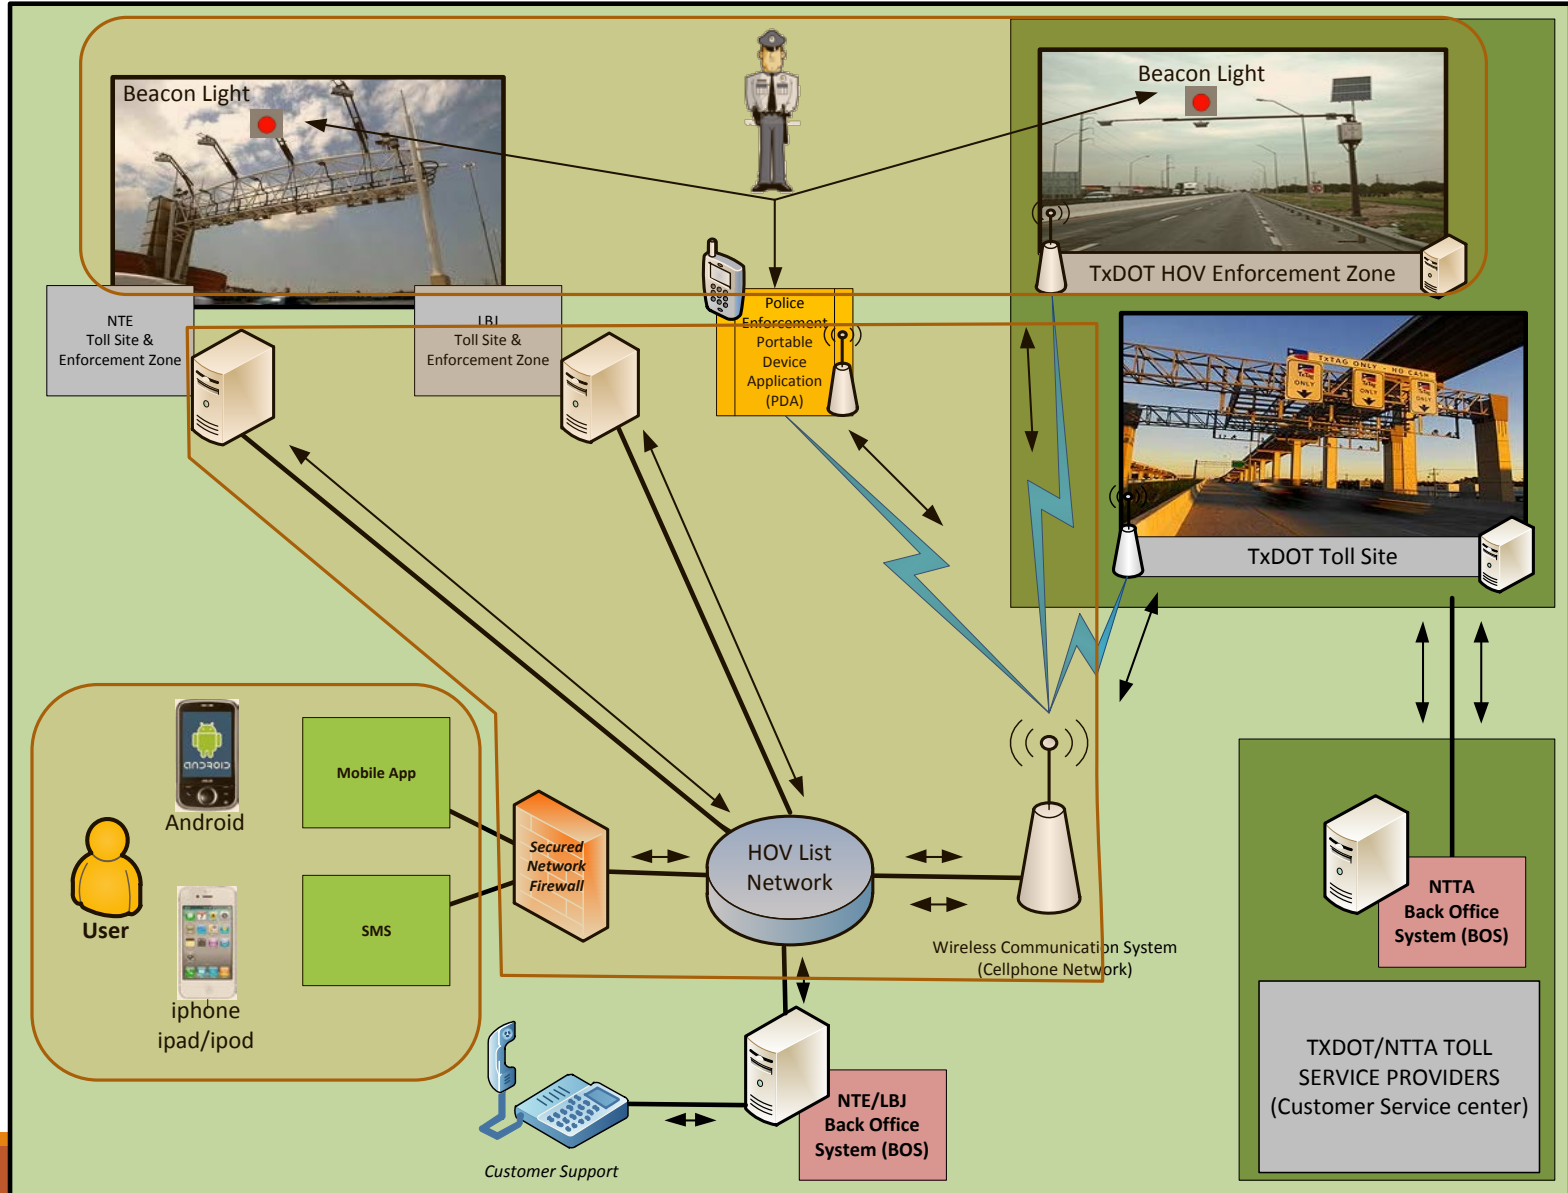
Beacon Light

Beacon Light

TxDOT HOV Enforcement Zone

NTE Toll Site & Enforcement Zone

LBJ Toll Site & Enforcement Zone

Police Enforcement Portable Device Application (PDA)

TXTAG ONLY - NO CASH

TxDOT Toll Site

Android

Mobile App

User

SMS

iphone ipad/ipod

Secured Network Firewall

HOV List Network

Wireless Communication System (Cellphone Network)

NTTA Back Office System (BOS)

TXDOT/NTTA TOLL SERVICE PROVIDERS (Customer Service center)

NTE/LBJ Back Office System (BOS)

Customer Support